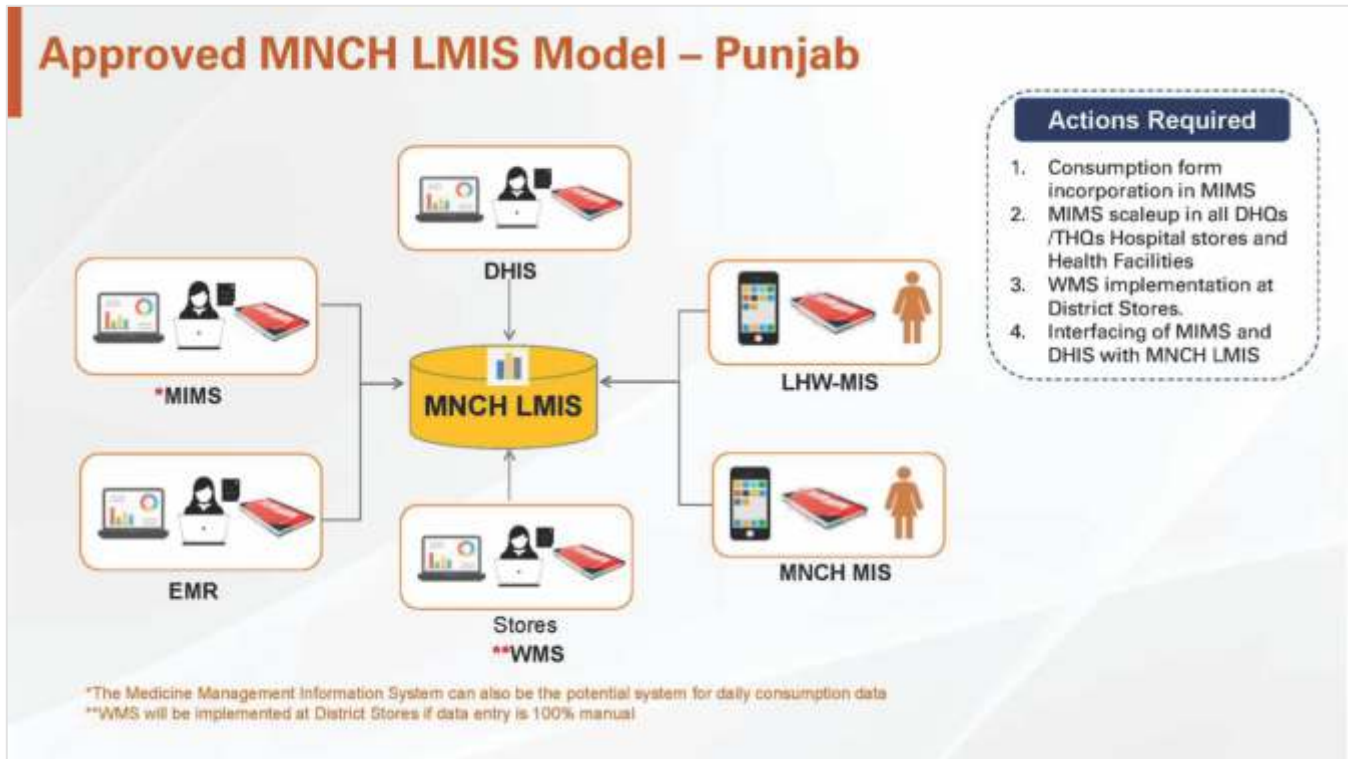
Approved MNCH LMIS Model – Punjab

DHIS

*MIMS

MNCH LMIS

LHW-MIS

EMR

MNCH MIS

Stores
**WMS

Actions Required

1. Consumption form incorporation in MIMS
2. MIMS scaleup in all DHQs /THQs Hospital stores and Health Facilities
3. WMS implementation at District Stores.
4. Interfacing of MIMS and DHIS with MNCH LMIS

*The Medicine Management Information System can also be the potential system for daily consumption data
**WMS will be implemented at District Stores if data entry is 100% manual